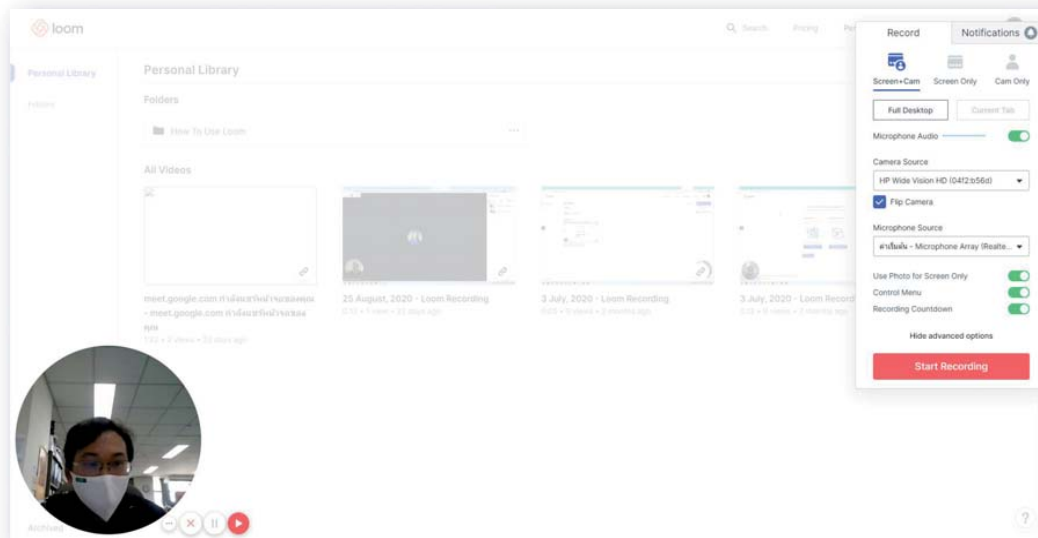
loom

Search Pricing

Personal Library

Folders

Personal Library

Folders

How To Use Loom

All Videos

meet.google.com กำลังแชร์หน้าจอของคุณ - meet.google.com กำลังแชร์หน้าจอของคุณ

25 August, 2020 - Loom Recording

3 July, 2020 - Loom Recording

3 July, 2020 - Loom Recording

Archived

Record

Notifications

Screen+Cam

Screen Only

Cam Only

Full Desktop

Current Tab

Microphone Audio

Camera Source

HP Wide Vision HD (04f2:b56d)

Flip Camera

Microphone Source

ค่าเริ่มต้น - Microphone Array (Realte...

Use Photo for Screen Only

Control Menu

Recording Countdown

Hide advanced options

Start Recording

?